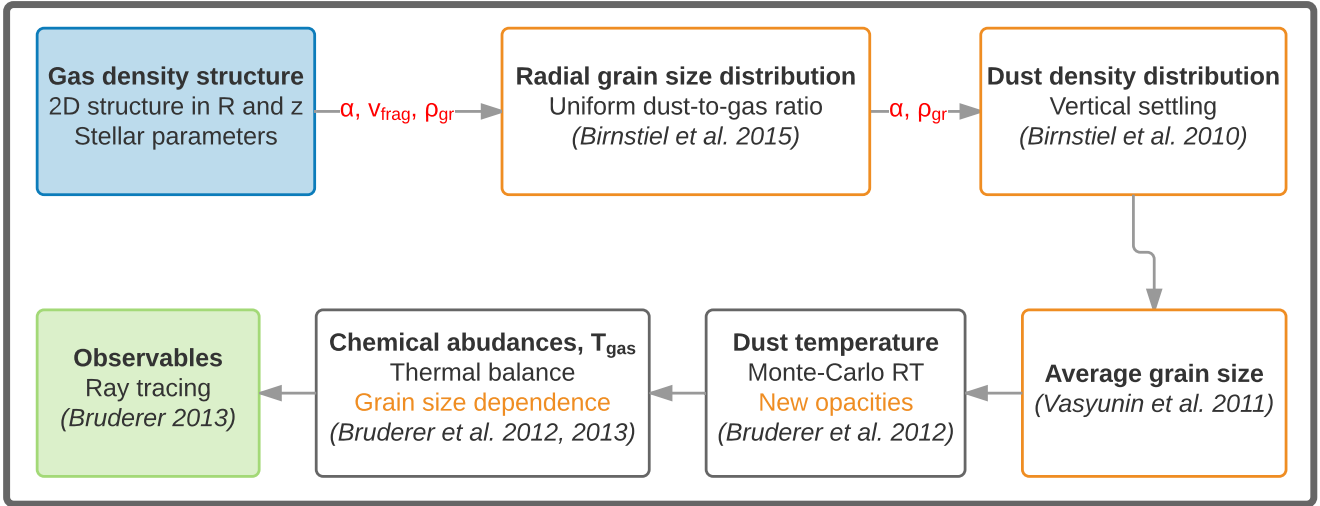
Gas density structure
2D structure in R and z
Stellar parameters

$\alpha$, $v_{frag}$, $\rho_{gr}$

Radial grain size distribution
Uniform dust-to-gas ratio
(Birnstiel et al. 2015)

$\alpha$, $\rho_{gr}$

Dust density distribution
Vertical settling
(Birnstiel et al. 2010)

Average grain size
(Vasyunin et al. 2011)

Dust temperature
Monte-Carlo RT
New opacities
(Bruderer et al. 2012)

Chemical abudances, $T_{gas}$
Thermal balance
Grain size dependence
(Bruderer et al. 2012, 2013)

Observables
Ray tracing
(Bruderer 2013)